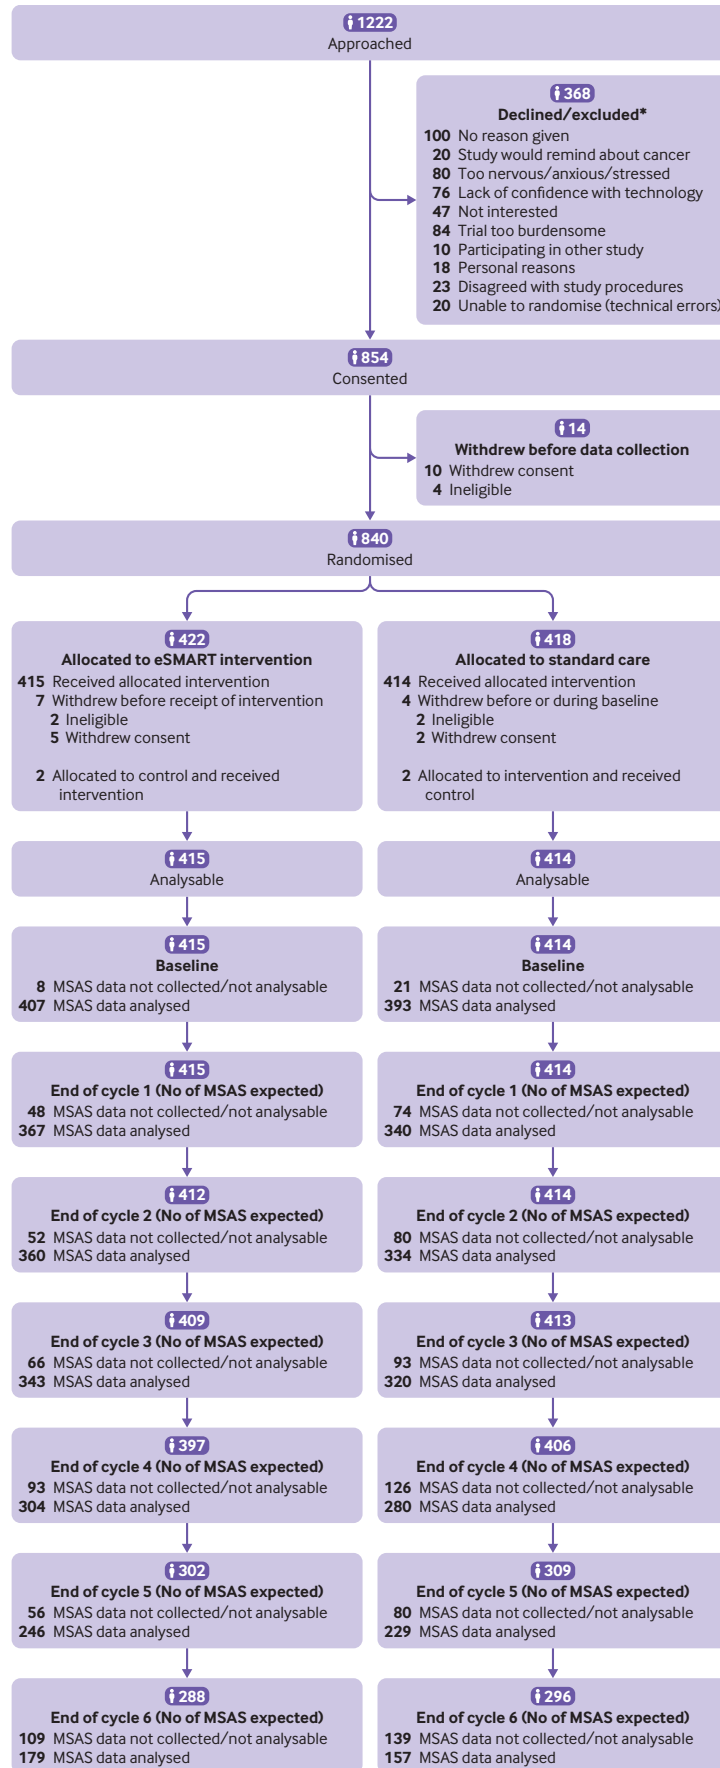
1222
Approached

368
Declined/excluded*
100 No reason given
20 Study would remind about cancer
80 Too nervous/anxious/stressed
76 Lack of confidence with technology
47 Not interested
84 Trial too burdensome
10 Participating in other study
18 Personal reasons
23 Disagreed with study procedures
20 Unable to randomise (technical errors)

854
Consented

14
Withdrew before data collection
10 Withdrew consent
4 Ineligible

840
Randomised

422
Allocated to eSMART intervention
415 Received allocated intervention
7 Withdrew before receipt of intervention
2 Ineligible
5 Withdrew consent
2 Allocated to control and received intervention

418
Allocated to standard care
414 Received allocated intervention
4 Withdrew before or during baseline
2 Ineligible
2 Withdrew consent
2 Allocated to intervention and received control

415
Analysable

414
Analysable

415
Baseline
8 MSAS data not collected/not analysable
407 MSAS data analysed

414
Baseline
21 MSAS data not collected/not analysable
393 MSAS data analysed

415
End of cycle 1 (No of MSAS expected)
48 MSAS data not collected/not analysable
367 MSAS data analysed

414
End of cycle 1 (No of MSAS expected)
74 MSAS data not collected/not analysable
340 MSAS data analysed

412
End of cycle 2 (No of MSAS expected)
52 MSAS data not collected/not analysable
360 MSAS data analysed

414
End of cycle 2 (No of MSAS expected)
80 MSAS data not collected/not analysable
334 MSAS data analysed

409
End of cycle 3 (No of MSAS expected)
66 MSAS data not collected/not analysable
343 MSAS data analysed

413
End of cycle 3 (No of MSAS expected)
93 MSAS data not collected/not analysable
320 MSAS data analysed

397
End of cycle 4 (No of MSAS expected)
93 MSAS data not collected/not analysable
304 MSAS data analysed

406
End of cycle 4 (No of MSAS expected)
126 MSAS data not collected/not analysable
280 MSAS data analysed

302
End of cycle 5 (No of MSAS expected)
56 MSAS data not collected/not analysable
246 MSAS data analysed

309
End of cycle 5 (No of MSAS expected)
80 MSAS data not collected/not analysable
229 MSAS data analysed

288
End of cycle 6 (No of MSAS expected)
109 MSAS data not collected/not analysable
179 MSAS data analysed

296
End of cycle 6 (No of MSAS expected)
139 MSAS data not collected/not analysable
157 MSAS data analysed